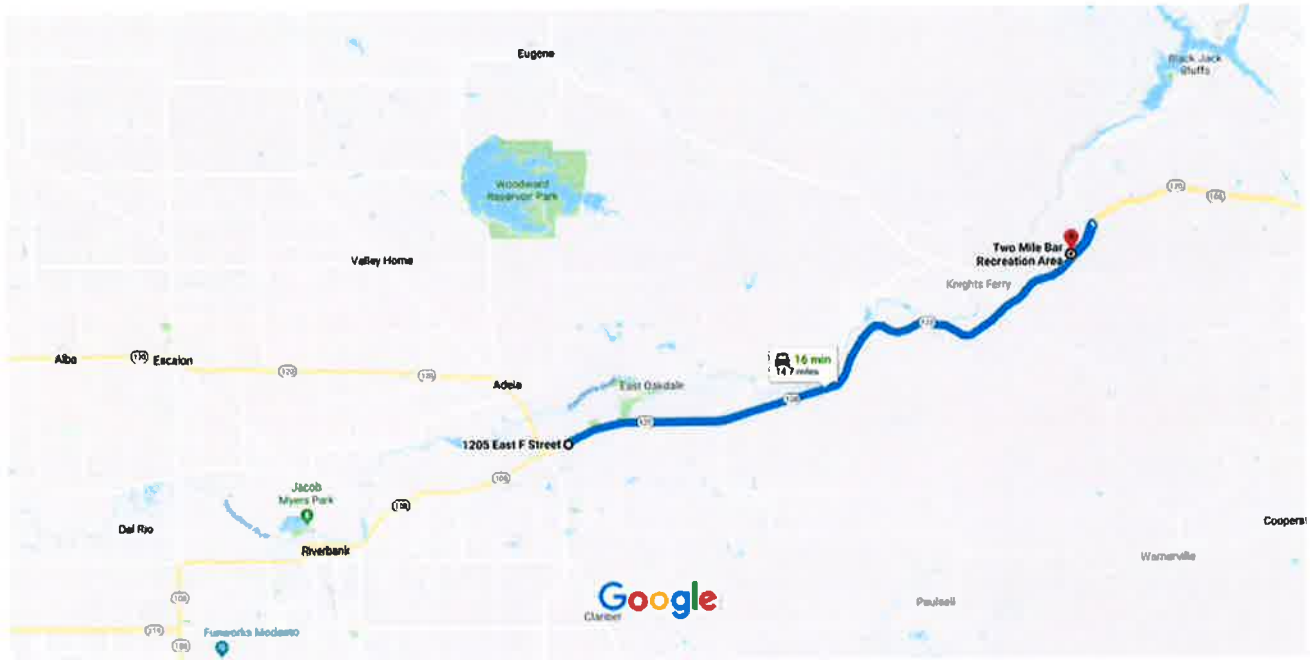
Eugene

Black Jack Bluffs

Woodward Reservoir Park

Valley Home

Two Mile Bar Recreation Area

Knights Ferry

120

108

Alba

120

Escalon

120

120

Adela

16 min
14.7 miles

East Oakdale

120

108

1205 East F Street

120

108

Jacob Myers Park

108

Del Rio

Riverbank

Coopers

Warnerville

Google

Claribel

Paulsell

108

219

108

Funworks Modesto